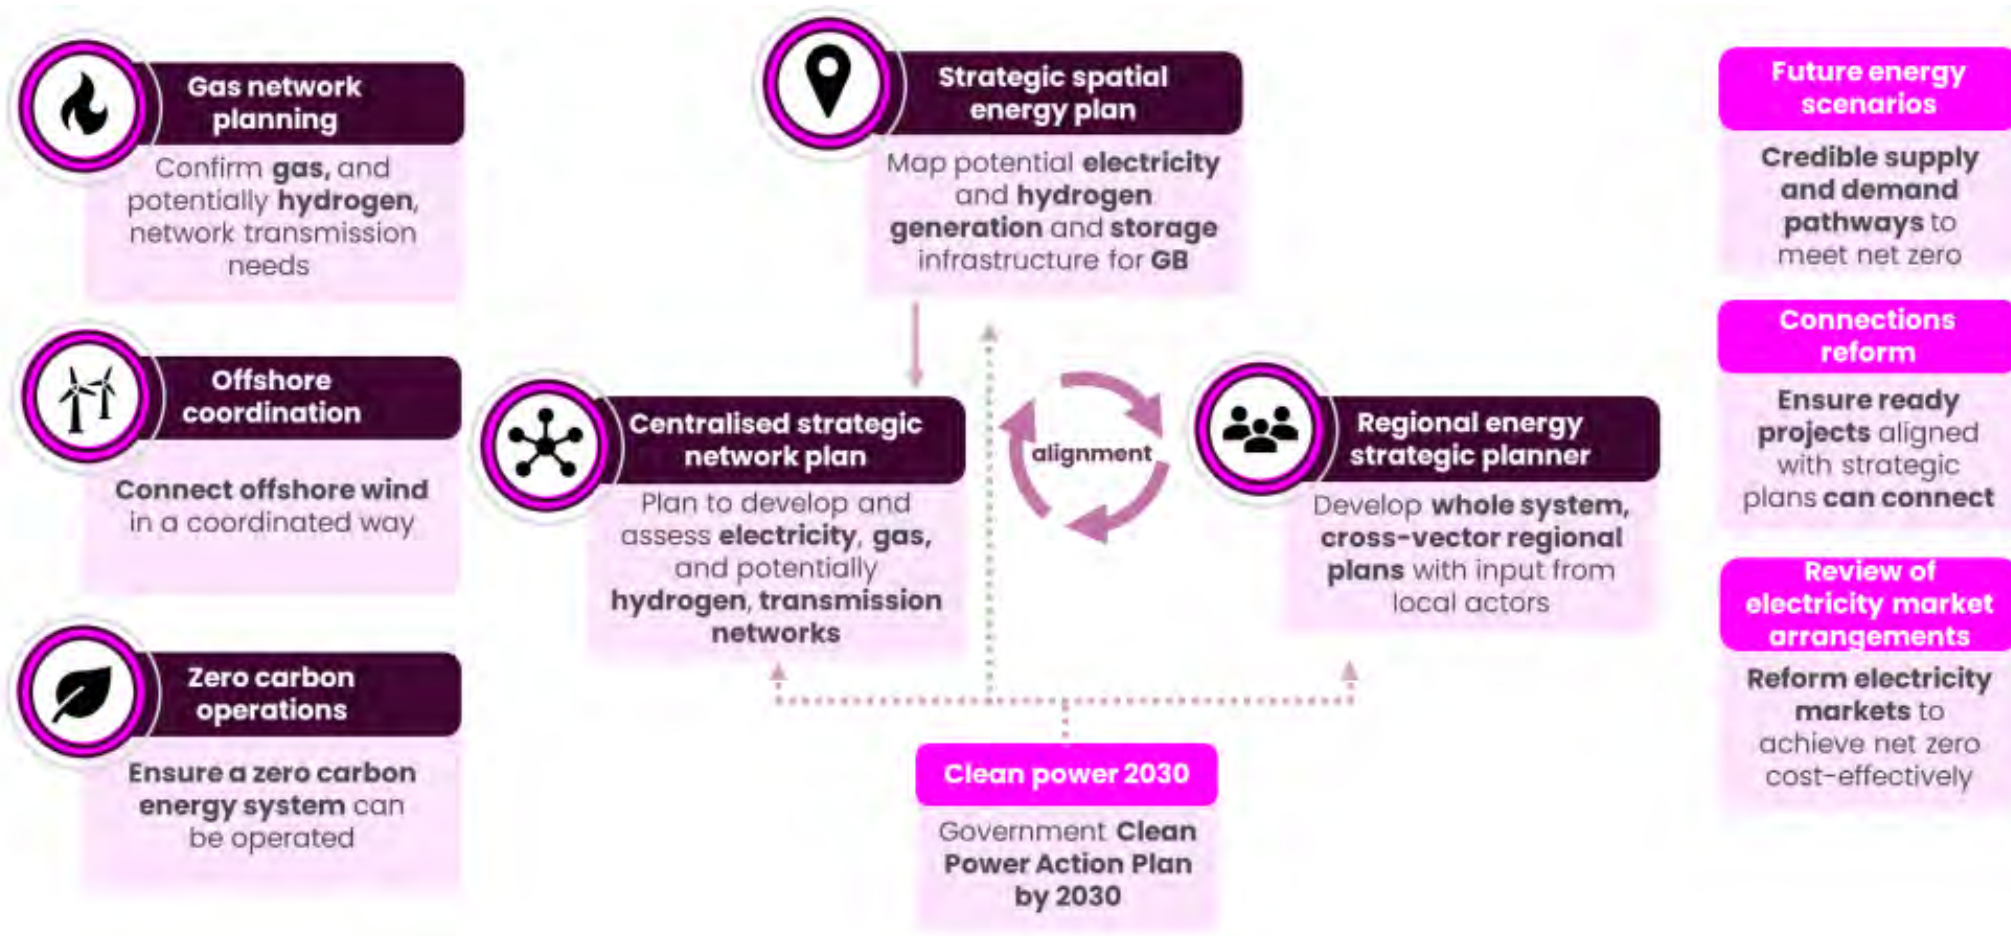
Gas network planning

Confirm gas, and potentially hydrogen, network transmission needs

Offshore coordination

Connect offshore wind in a coordinated way

Zero carbon operations

Ensure a zero carbon energy system can be operated

Strategic spatial energy plan

Map potential electricity and hydrogen generation and storage infrastructure for GB

Centralised strategic network plan

Plan to develop and assess electricity, gas, and potentially hydrogen, transmission networks

alignment

Regional energy strategic planner

Develop whole system, cross-vector regional plans with input from local actors

Clean power 2030

Government Clean Power Action Plan by 2030

Future energy scenarios

Credible supply and demand pathways to meet net zero

Connections reform

Ensure ready projects aligned with strategic plans can connect

Review of electricity market arrangements

Reform electricity markets to achieve net zero cost-effectively